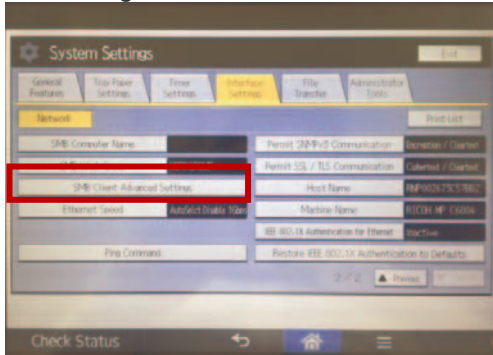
System Settings

Exit

General Features

Tray Paper Settings

Timer Settings

Interface Settings

File Transfer

Administrator Tools

Network

Print List

SMB Computer Name

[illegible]

Permit SNMPv3 Communication

Encryption / Cleartext

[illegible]

Permit SSL / TLS Communication

Ciphertext / Cleartext

SMB Client Advanced Settings

Host Name

RNP002673C57B62

Ethernet Speed

AutoSelect Enable 1Gbps

Machine Name

RICOH MP C6004

IEEE 802.1X Authentication for Ethernet

Inactive

Ping Command

Restore IEEE 802.1X Authentication to Defaults

2 / 2

▲ Previous

Check Status